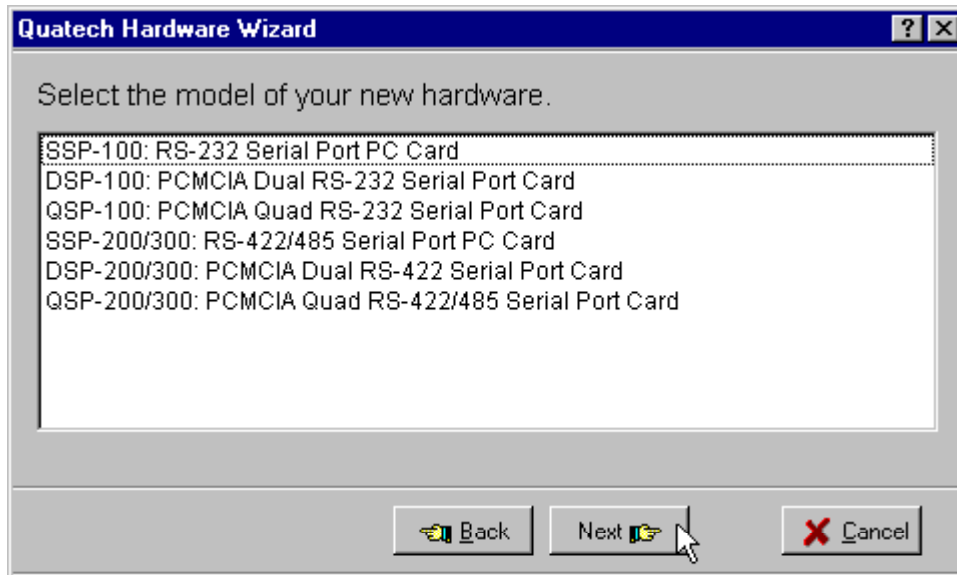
Quatech Hardware Wizard

?

Select the model of your new hardware.

SSP-100: RS-232 Serial Port PC Card
DSP-100: PCMCIA Dual RS-232 Serial Port Card
QSP-100: PCMCIA Quad RS-232 Serial Port Card
SSP-200/300: RS-422/485 Serial Port PC Card
DSP-200/300: PCMCIA Dual RS-422 Serial Port Card
QSP-200/300: PCMCIA Quad RS-422/485 Serial Port Card

Back

Next

Cancel